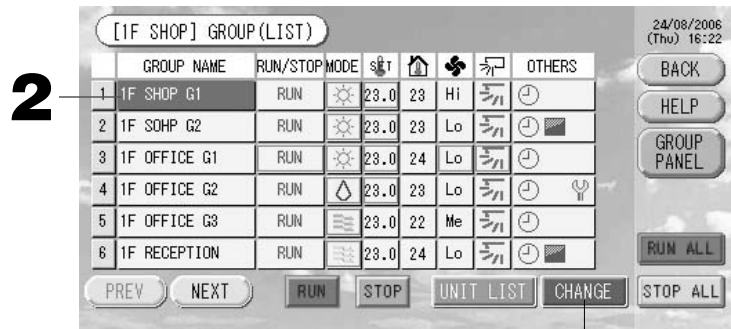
[1F SHOP] GROUP(LIST)

24/08/2006 (Thu) 16:22

2

| | GROUP NAME | RUN/STOP | MODE | SET | | | | OTHERS |
|---|---|---|---|---|---|---|---|---|
| 1 | 1F SHOP G1 | RUN | | 23.0 | 23 | Hi | | |
| 2 | 1F SOHP G2 | RUN | | 23.0 | 23 | Lo | | |
| 3 | 1F OFFICE G1 | RUN | | 23.0 | 24 | Lo | | |
| 4 | 1F OFFICE G2 | RUN | | 23.0 | 23 | Lo | | |
| 5 | 1F OFFICE G3 | RUN | | 23.0 | 22 | Me | | |
| 6 | 1F RECEPTION | RUN | | 23.0 | 24 | Lo | | |

BACK
HELP
GROUP PANEL
RUN ALL
PREV
NEXT
RUN
STOP
UNIT LIST
CHANGE
STOP ALL